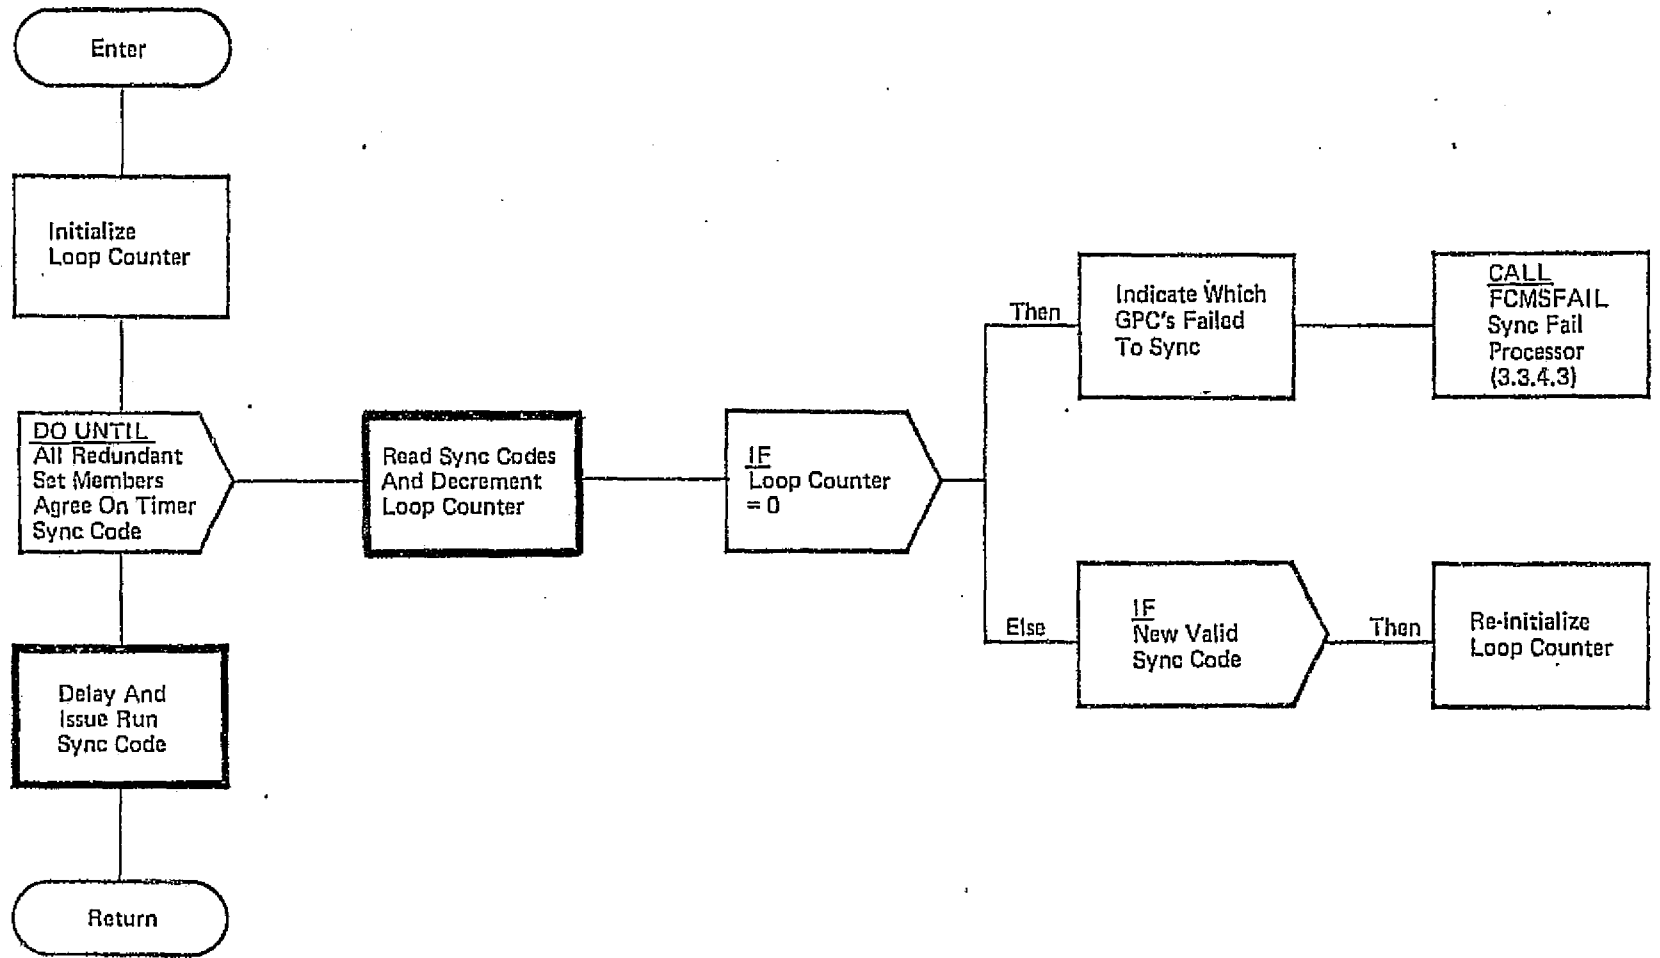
Enter

Initialize Loop Counter

DO UNTIL
All Redundant Set Members Agree On Timer Sync Code

Read Sync Codes And Decrement Loop Counter

IF
Loop Counter = 0

Then

Indicate Which GPC's Failed To Sync

CALL
FCMSFAIL
Sync Fail Processor (3.3.4.3)

Else

IF
New Valid Sync Code

Then

Re-initialize Loop Counter

Delay And Issue Run Sync Code

Return